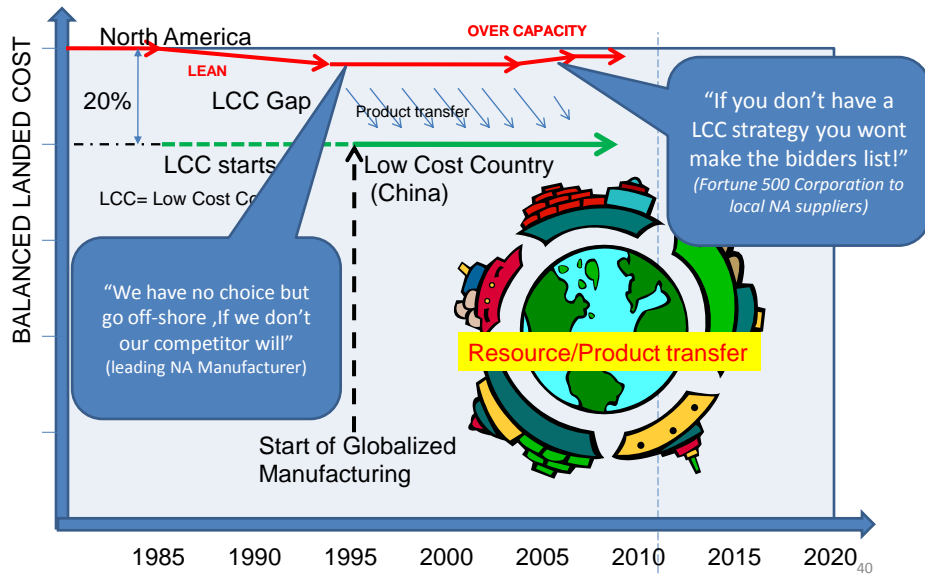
BALANCED LANDED COST

North America

OVER CAPACITY

LEAN

20%

LCC Gap

Product transfer

LCC starts

Low Cost Country (China)

LCC= Low Cost Co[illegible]

"If you don't have a LCC strategy you wont make the bidders list!"
(Fortune 500 Corporation to local NA suppliers)

"We have no choice but go off-shore ,If we don't our competitor will"
(leading NA Manufacturer)

Resource/Product transfer

Start of Globalized Manufacturing

1985 1990 1995 2000 2005 2010 2015 2020

40